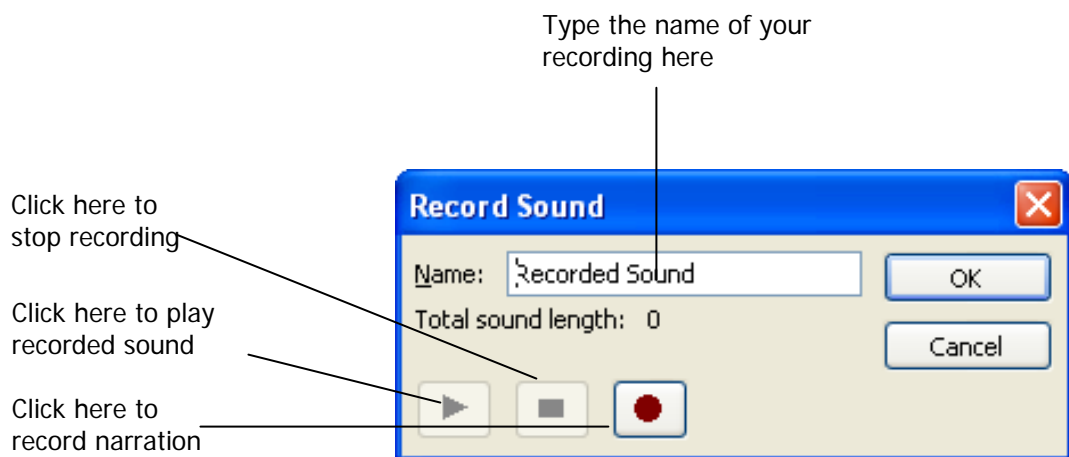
Type the name of your recording here

Click here to stop recording

Click here to play recorded sound

Click here to record narration

Record Sound

Name: Recorded Sound

Total sound length: 0

OK

Cancel